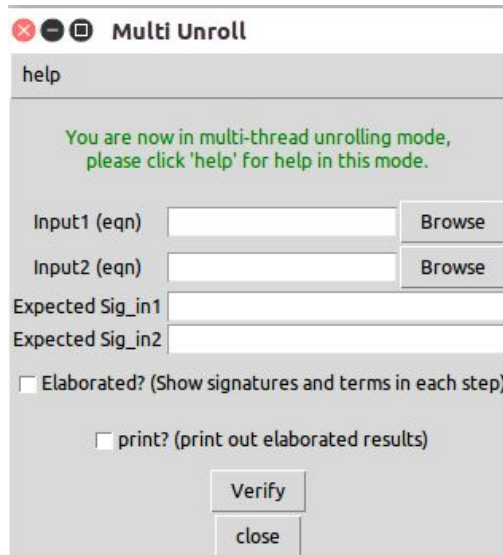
Multi Unroll

help

You are now in multi-thread unrolling mode, please click 'help' for help in this mode.

Input1 (eqn) Browse

Input2 (eqn) Browse

Expected Sig_in1

Expected Sig_in2

Elaborated? (Show signatures and terms in each step)

print? (print out elaborated results)

Verify

close